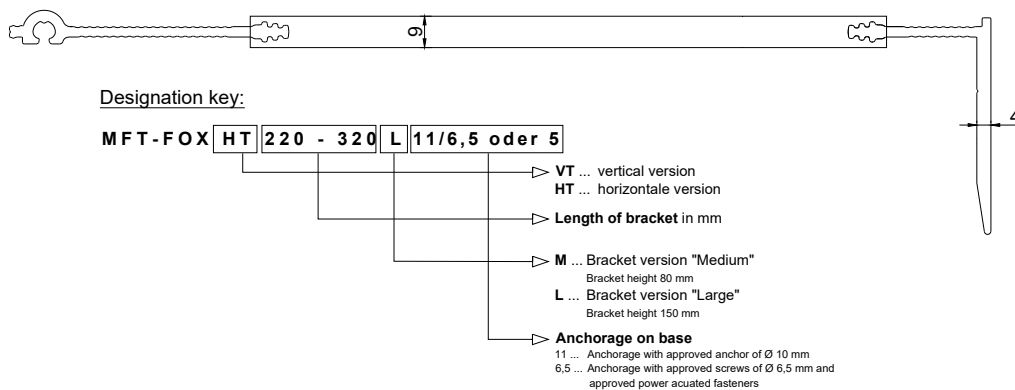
9

4

Designation key:

MFT-FOX HT 220 - 320 L 11/6,5 oder 5

VT ... vertical version
HT ... horizontale version

Length of bracket in mm

M ... Bracket version "Medium"
Bracket height 80 mm
L ... Bracket version "Large"
Bracket height 150 mm

Anchorage on base
11 ... Anchorage with approved anchor of Ø 10 mm
6,5 ... Anchorage with approved screws of Ø 6,5 mm and approved power acuated fasteners